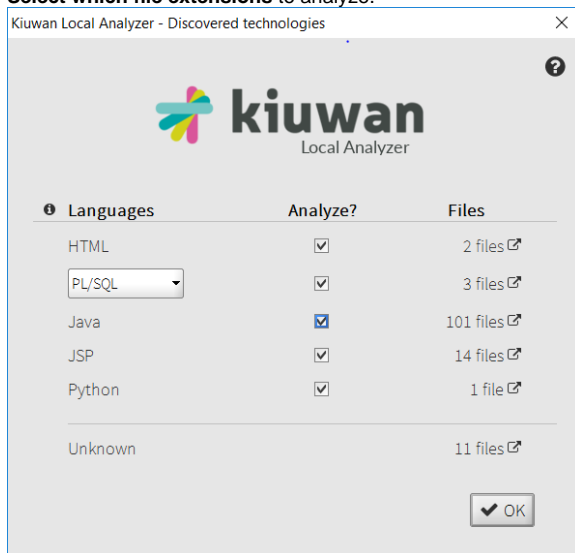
Select which file extensions to analyze.

Kiuwan Local Analyzer - Discovered technologies

kiuwan
Local Analyzer

| Languages | Analyze? | Files |
|---|---|---|
| HTML | ☑ | 2 files |
| PL/SQL | ☑ | 3 files |
| Java | ☑ | 101 files |
| JSP | ☑ | 14 files |
| Python | ☑ | 1 file |

Unknown 11 files

OK